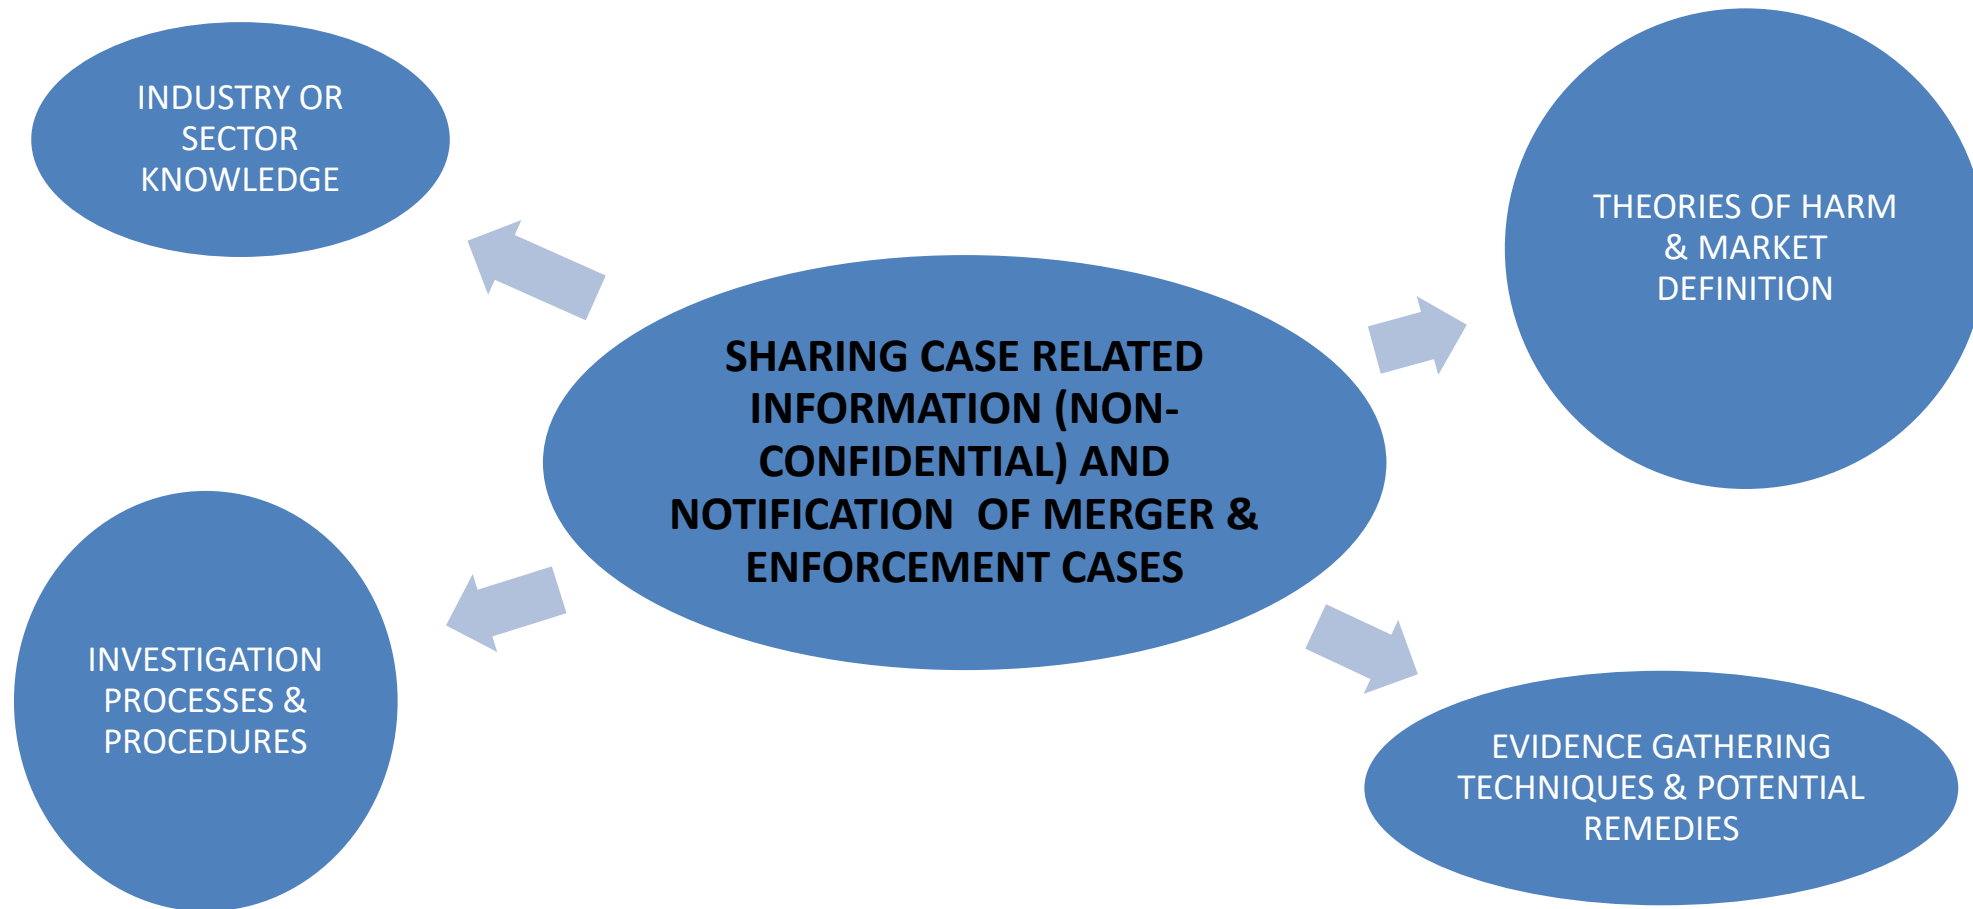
INDUSTRY OR SECTOR KNOWLEDGE

THEORIES OF HARM & MARKET DEFINITION

SHARING CASE RELATED INFORMATION (NON-CONFIDENTIAL) AND NOTIFICATION OF MERGER & ENFORCEMENT CASES

INVESTIGATION PROCESSES & PROCEDURES

EVIDENCE GATHERING TECHNIQUES & POTENTIAL REMEDIES